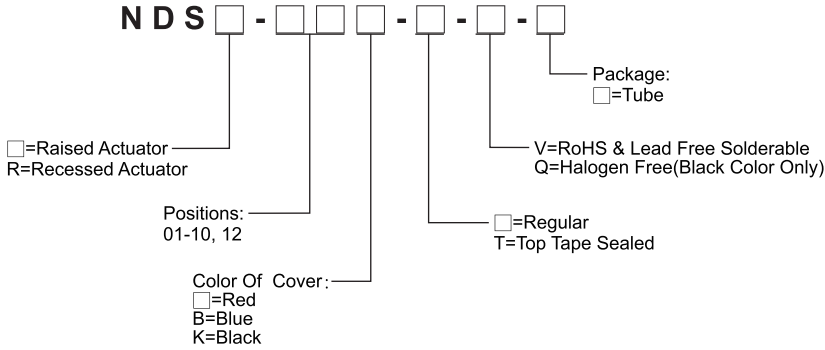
N D S □ - □ □ □ - □ - □ - □

Package:
□=Tube

V=RoHS & Lead Free Solderable
Q=Halogen Free(Black Color Only)

□=Raised Actuator
R=Recessed Actuator

□=Regular
T=Top Tape Sealed

Positions:
01-10, 12

Color Of Cover:
□=Red
B=Blue
K=Black